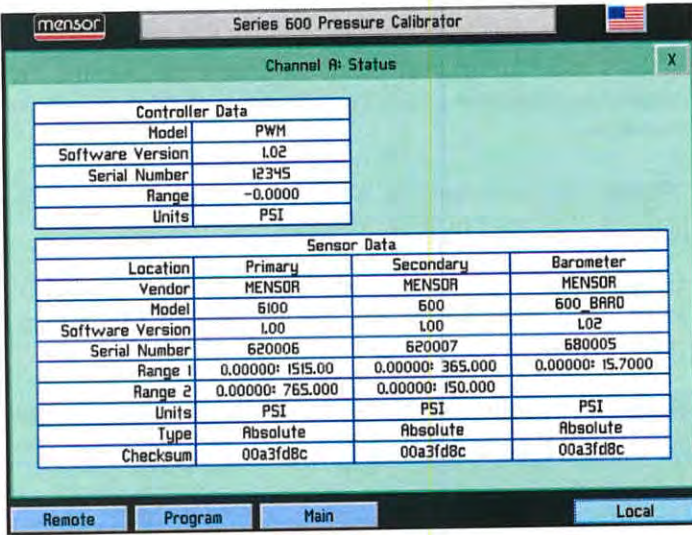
mensor

Series 600 Pressure Calibrator

Channel A: Status

X

| Controller Data | |
|---|---|
| Model | PWM |
| Software Version | 1.02 |
| Serial Number | 12345 |
| Range | -0.0000 |
| Units | PSI |

| Sensor Data | | | |
|---|---|---|---|
| Location | Primary | Secondary | Barometer |
| Vendor | MENSOR | MENSOR | MENSOR |
| Model | 6100 | 600 | 600_BARO |
| Software Version | 1.00 | 1.00 | 1.02 |
| Serial Number | 620006 | 620007 | 680005 |
| Range 1 | 0.00000: 1515.00 | 0.00000: 365.000 | 0.00000: 15.7000 |
| Range 2 | 0.00000: 765.000 | 0.00000: 150.000 | |
| Units | PSI | PSI | PSI |
| Type | Absolute | Absolute | Absolute |
| Checksum | 00a3fd8c | 00a3fd8c | 00a3fd8c |

Remote

Program

Main

Local